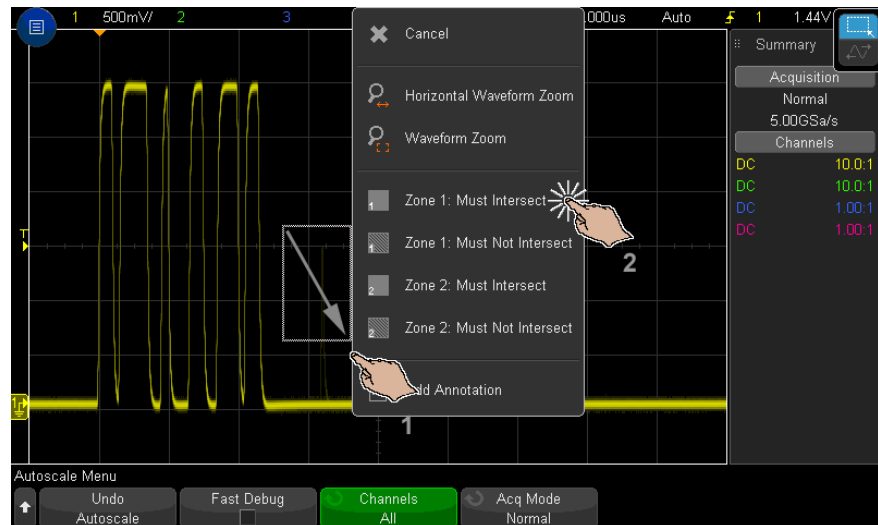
1 500mV/ 2 3 .000us Auto 1 1.44V

Cancel

Horizontal Waveform Zoom

Waveform Zoom

Zone 1: Must Intersect

Zone 1: Must Not Intersect

Zone 2: Must Intersect

Zone 2: Must Not Intersect

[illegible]dd Annotation

2

1

Summary

Acquisition

Normal

5.00GSa/s

Channels

DC 10.0:1

DC 10.0:1

DC 1.00:1

DC 1.00:1

T

Autoscale Menu

Undo Autoscale

Fast Debug

Channels All

Acq Mode Normal